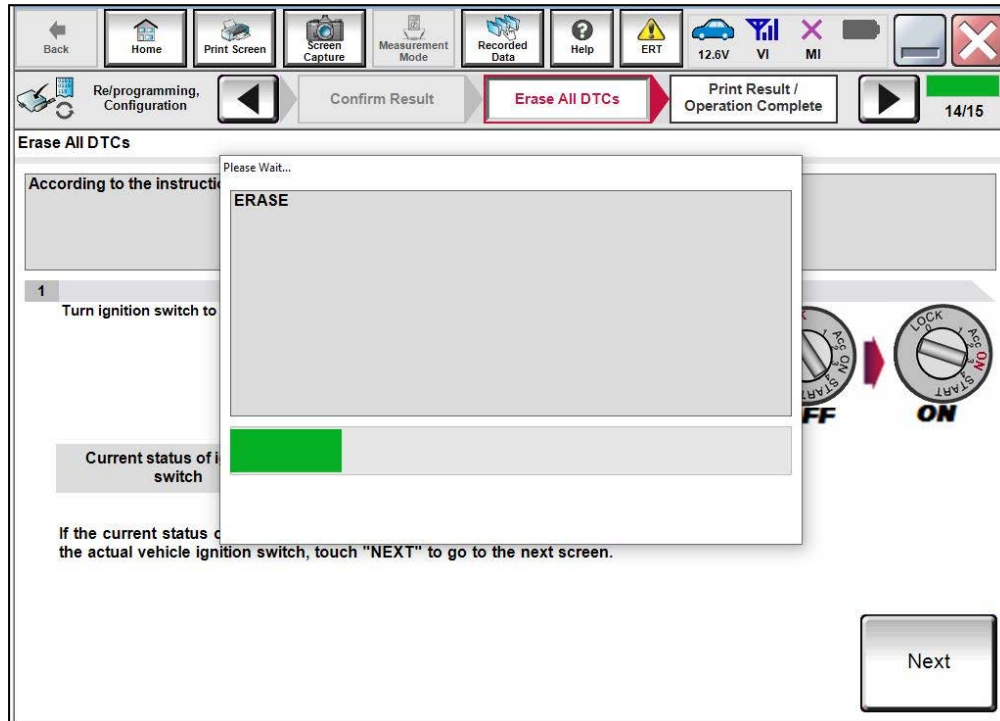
Back Home Print Screen Screen Capture Measurement Mode Recorded Data Help ERT 12.6V VI MI

Re/programming, Configuration

Confirm Result

Erase All DTCs

Print Result / Operation Complete

14/15

Erase All DTCs

According to the instructi

Please Wait...

ERASE

1

Turn ignition switch to

LOCK ACC ON START

FF

LOCK ACC ON START

ON

Current status of i switch

If the current status c the actual vehicle ignition switch, touch "NEXT" to go to the next screen.

Next